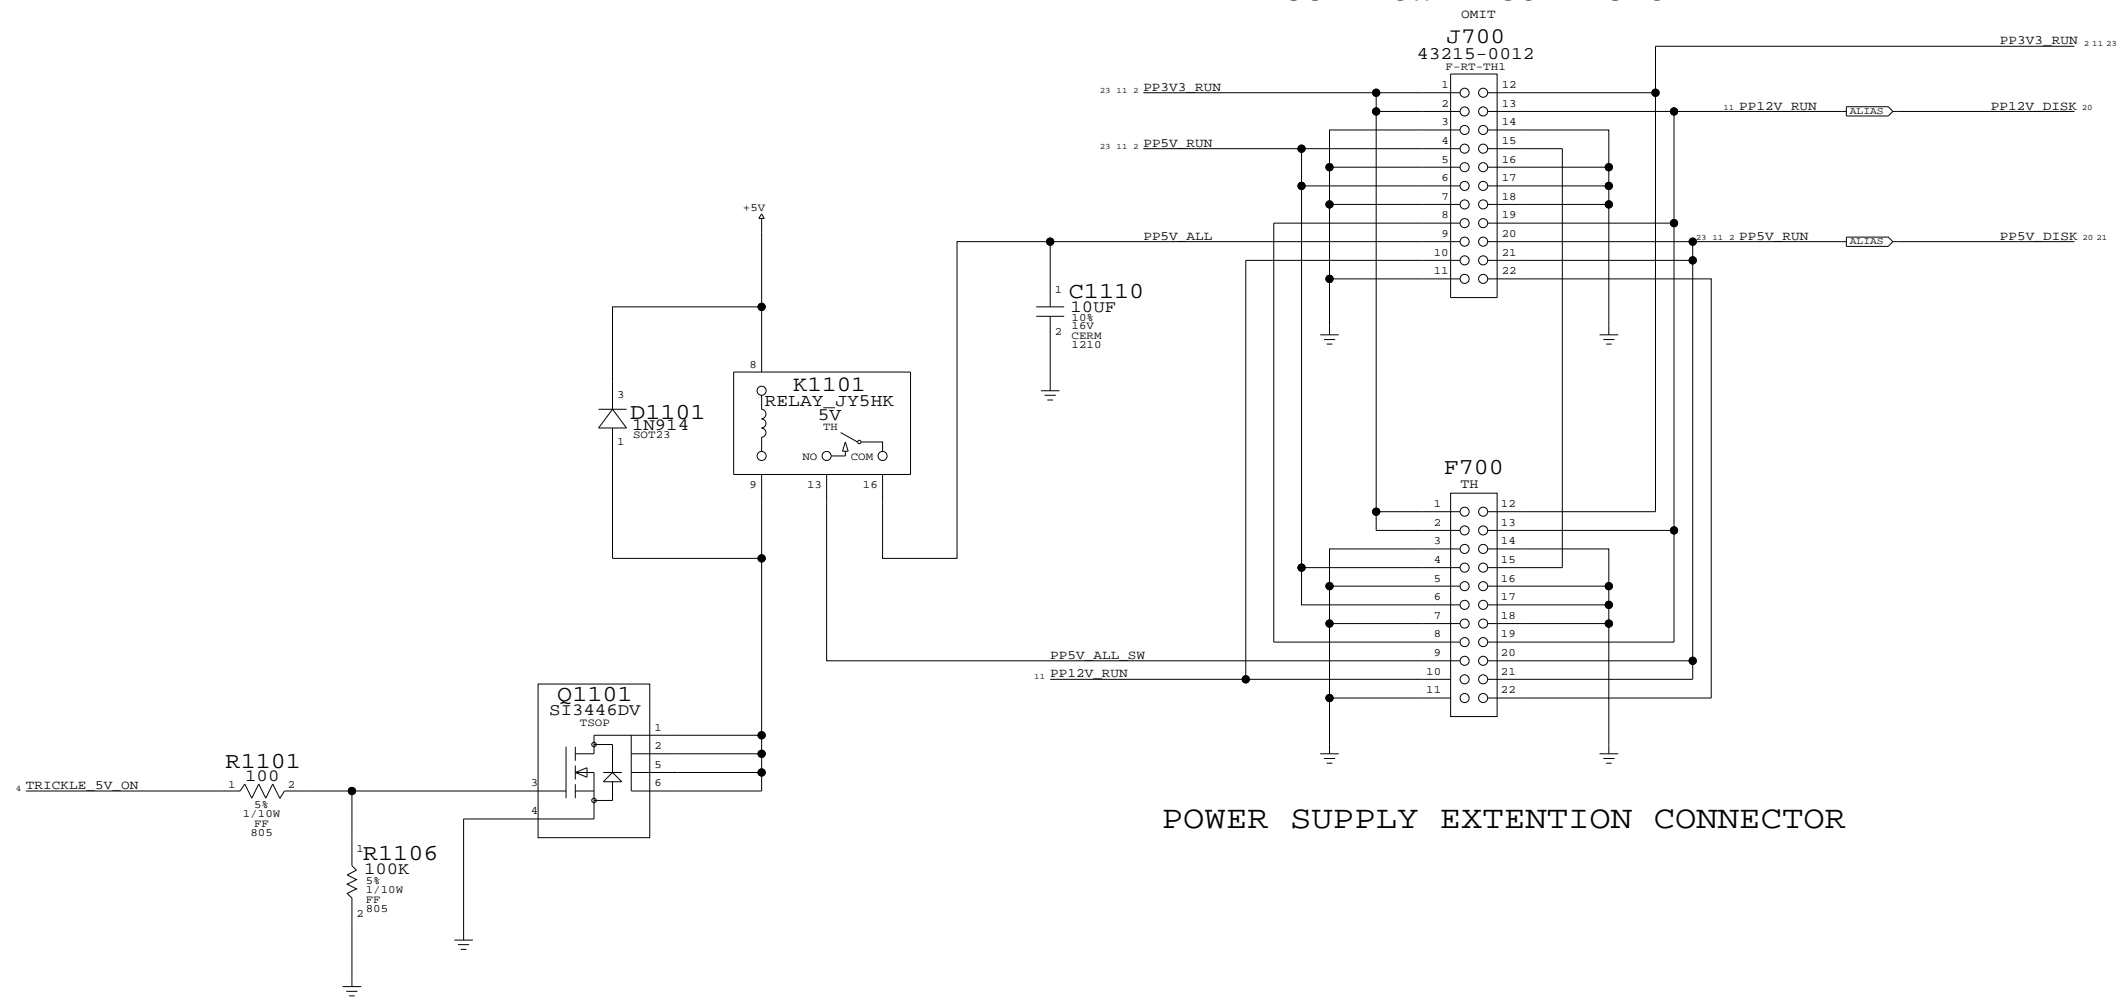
OMIT
J700
43215-0012
F-RT-TH1

PP3V3_RUN 2 11 23
23 11 2 PP3V3_RUN
11 PP12V_RUN
ALIAS
PP12V_DISK 20
23 11 2 PP5V_RUN
PP5V_ALL
23 11 2 PP5V_RUN
ALIAS
PP5V_DISK 20 21

1 12
2 13
3 14
4 15
5 16
6 17
7 18
8 19
9 20
10 21
11 22

+5V

1 C1110
10UF
10%
16V
CERM
1210
2

8
K1101
RELAY_JY5HK
5V
TH
NO
COM
9 13 16

3
D1101
1N914
SOT23
1

F700
TH

1 12
2 13
3 14
4 15
5 16
6 17
7 18
8 19
9 20
10 21
11 22

PP5V_ALL_SW
11 PP12V_RUN

Q1101
SI3446DV
TSOP
1
2
5
6
3
4

4 TRICKLE_5V_ON
R1101
100
1 2
5%
1/10W
FF
805

1 R1106
100K
5%
1/10W
FF
805
2

POWER SUPPLY EXTENTION CONNECTOR